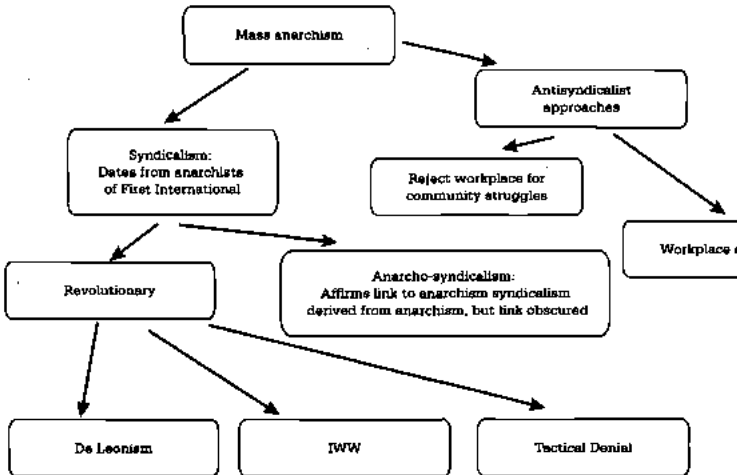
Mass anarchism

Antisyndicalist approaches

Syndicalism: Dates from anarchists of First International

Reject workplace for community struggles

Workplace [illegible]

Revolutionary

Anarcho-syndicalism: Affirms link to anarchism syndicalism derived from anarchism, but link obscured

De Leonism

IWW

Tactical Denial